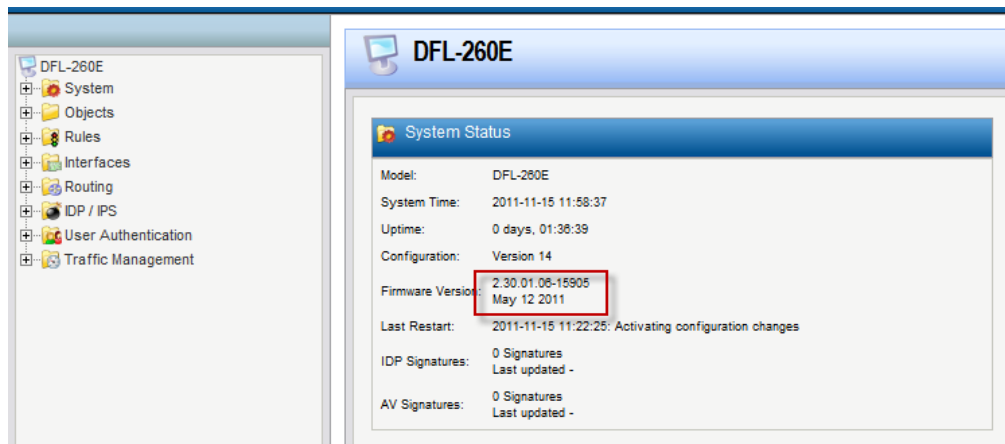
DFL-260E
System
Objects
Rules
Interfaces
Routing
IDP / IPS
User Authentication
Traffic Management

DFL-260E

System Status

| | |
|---|---|
| Model: | DFL-260E |
| System Time: | 2011-11-15 11:58:37 |
| Uptime: | 0 days, 01:36:39 |
| Configuration: | Version 14 |
| Firmware Version: | 2.30.01.06-15905 May 12 2011 |
| Last Restart: | 2011-11-15 11:22:25: Activating configuration changes |
| IDP Signatures: | 0 Signatures Last updated - |
| AV Signatures: | 0 Signatures Last updated - |